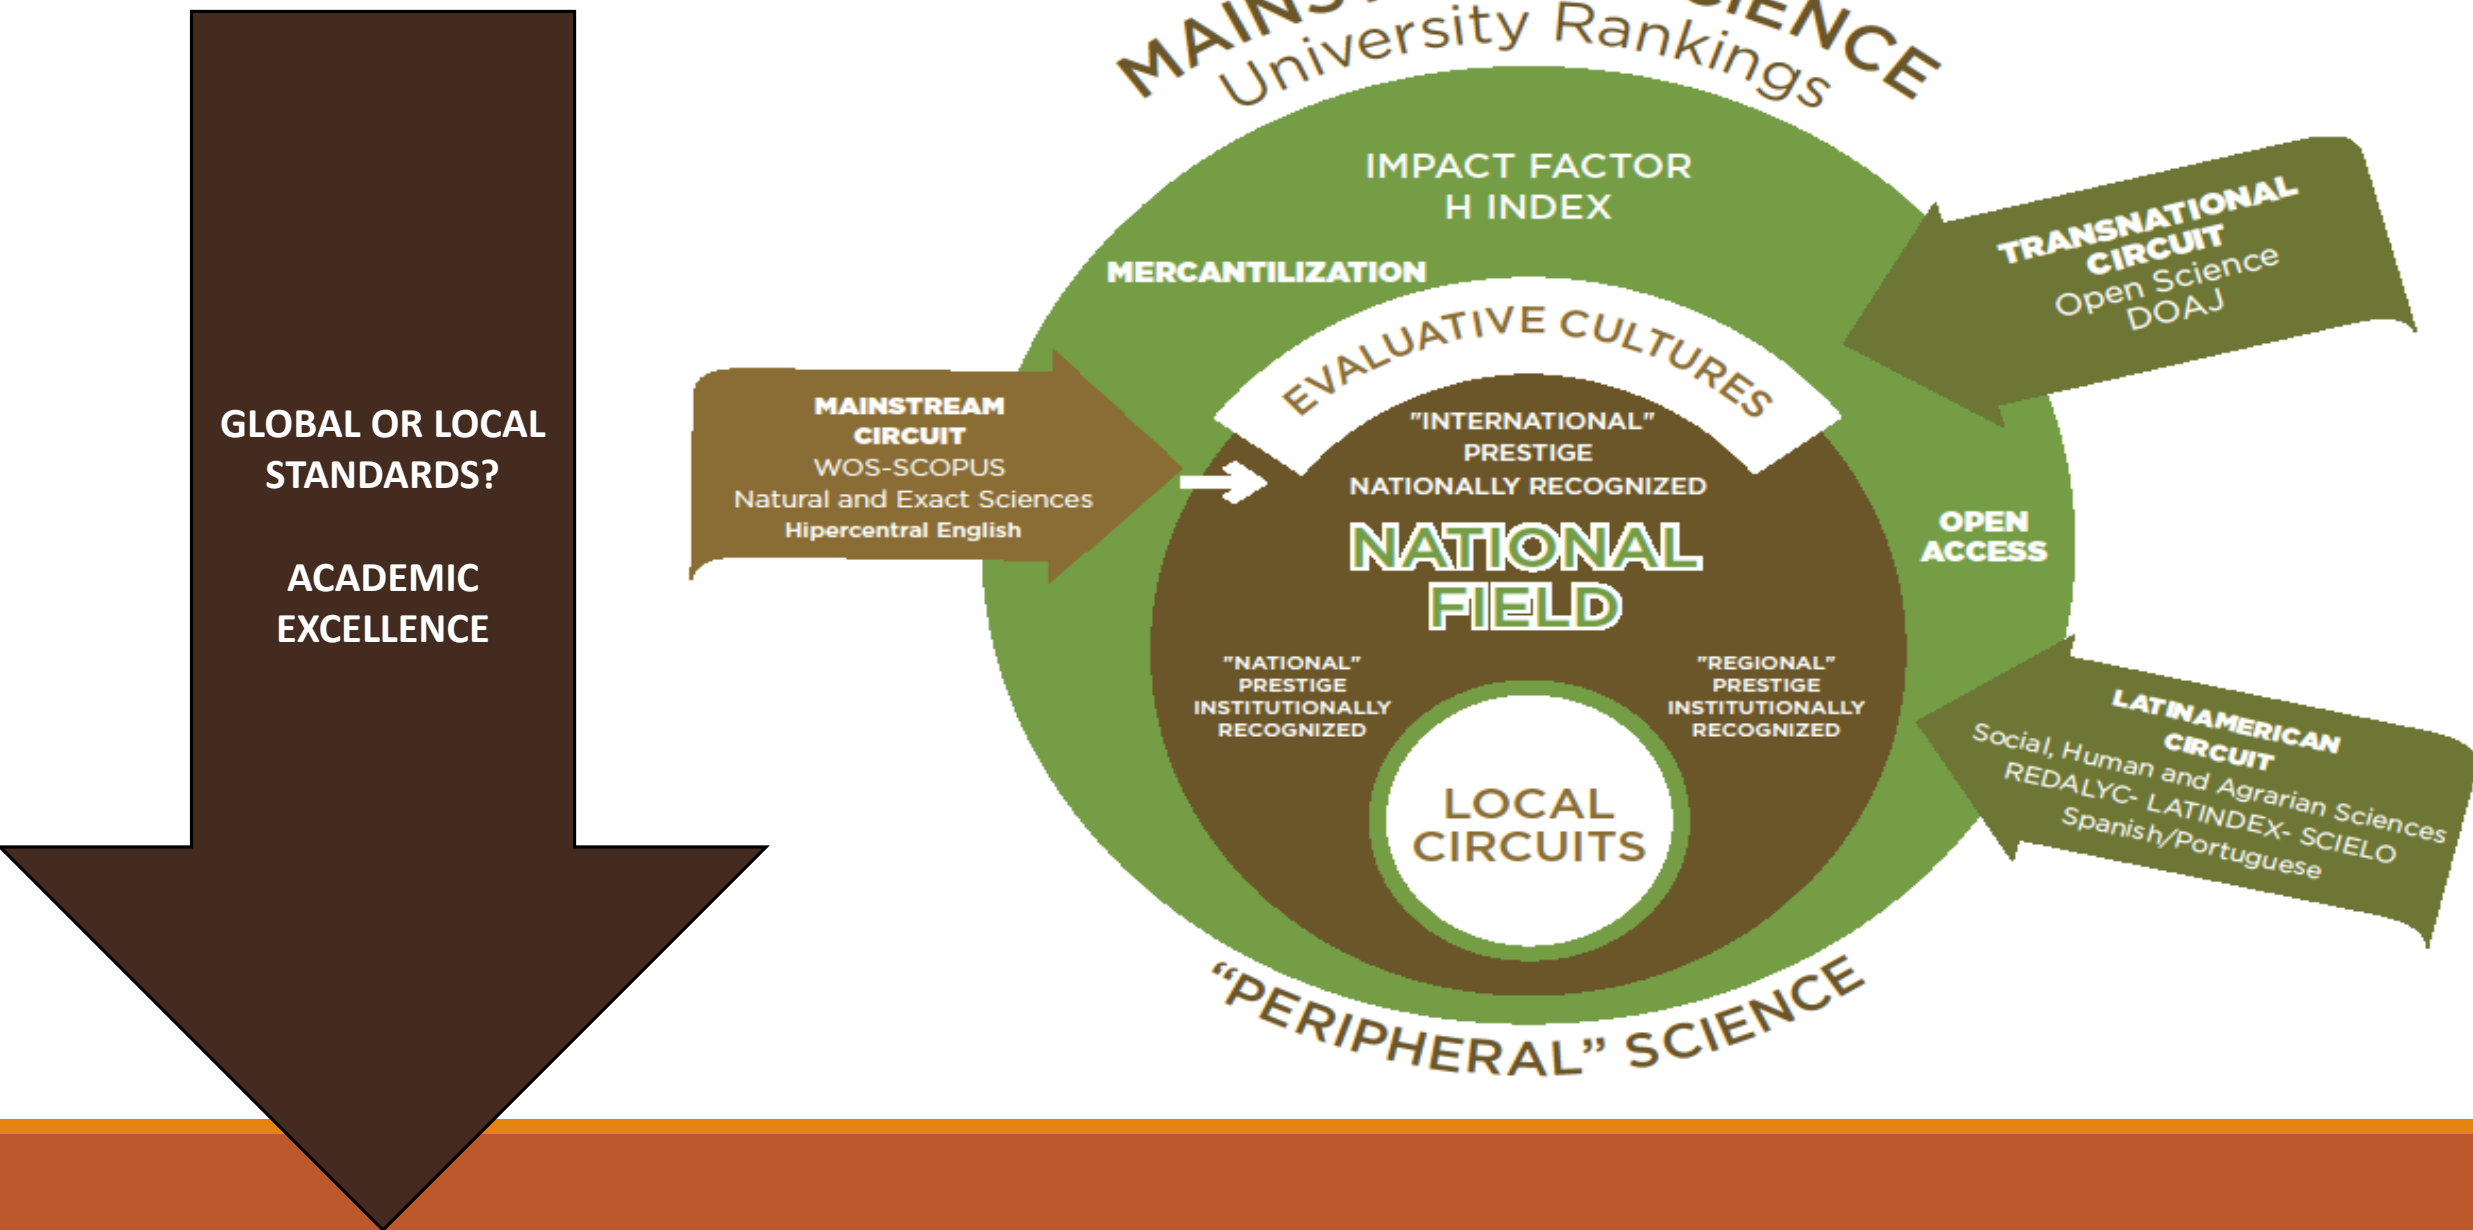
GLOBAL OR LOCAL STANDARDS?

ACADEMIC EXCELLENCE

MAIN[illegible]IENCE
University Rankings

IMPACT FACTOR
H INDEX

MERCANTILIZATION

EVALUATIVE CULTURES

TRANSNATIONAL CIRCUIT
Open Science
DOAJ

MAINSTREAM CIRCUIT
WOS-SCOPUS
Natural and Exact Sciences
Hipercentral English

"INTERNATIONAL"
PRESTIGE
NATIONALLY RECOGNIZED

NATIONAL FIELD

OPEN ACCESS

"NATIONAL"
PRESTIGE
INSTITUTIONALLY RECOGNIZED

"REGIONAL"
PRESTIGE
INSTITUTIONALLY RECOGNIZED

LOCAL CIRCUITS

LATINAMERICAN CIRCUIT
Social, Human and Agrarian Sciences
REDALYC- LATINDEX- SCIELO
Spanish/Portuguese

"PERIPHERAL" SCIENCE